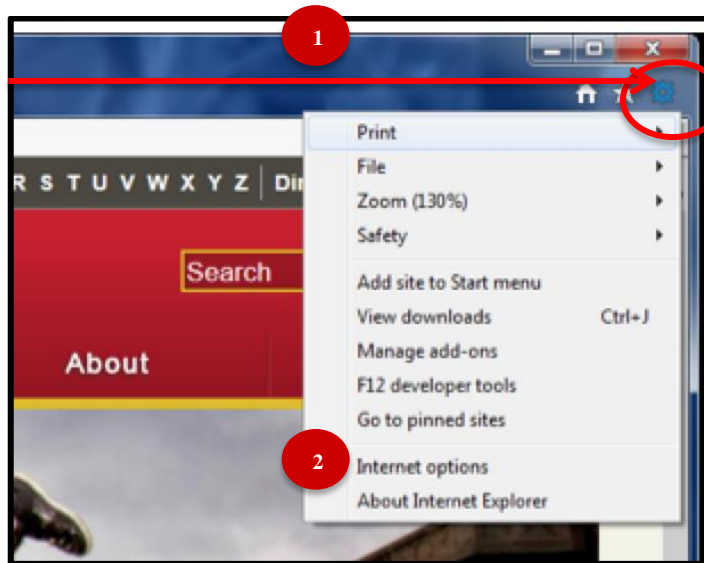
1

R S T U V W X Y Z Dir

Search

About

Print
File
Zoom (130%)
Safety
Add site to Start menu
View downloads Ctrl+J
Manage add-ons
F12 developer tools
Go to pinned sites
2
Internet options
About Internet Explorer